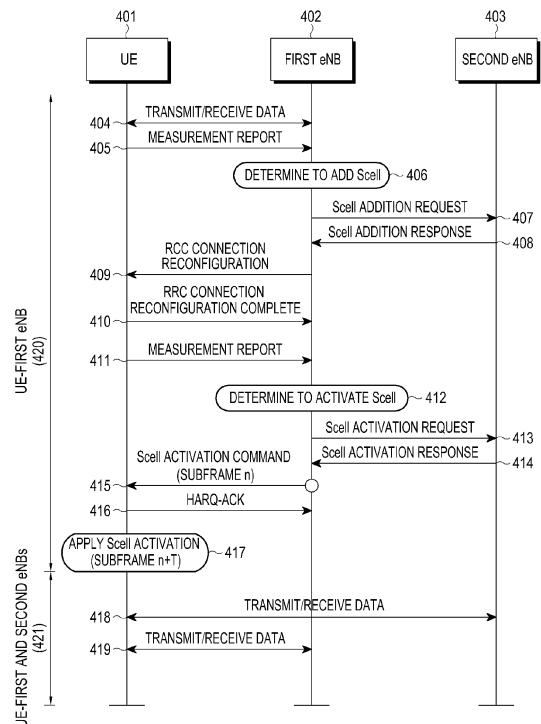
401
402
403

UE
FIRST eNB
SECOND eNB

UE-FIRST eNB
(420)

404
TRANSMIT/RECEIVE DATA
405
MEASUREMENT REPORT
DETERMINE TO ADD Scell
406
Scell ADDITION REQUEST
407
Scell ADDITION RESPONSE
408
RCC CONNECTION RECONFIGURATION
409
RRC CONNECTION RECONFIGURATION COMPLETE
410
MEASUREMENT REPORT
411
DETERMINE TO ACTIVATE Scell
412
Scell ACTIVATION REQUEST
413
Scell ACTIVATION RESPONSE
414
Scell ACTIVATION COMMAND (SUBFRAME n)
415
HARQ-ACK
416
APPLY Scell ACTIVATION (SUBFRAME n+T)
417

UE-FIRST AND SECOND eNBs
(421)

TRANSMIT/RECEIVE DATA
418
TRANSMIT/RECEIVE DATA
419